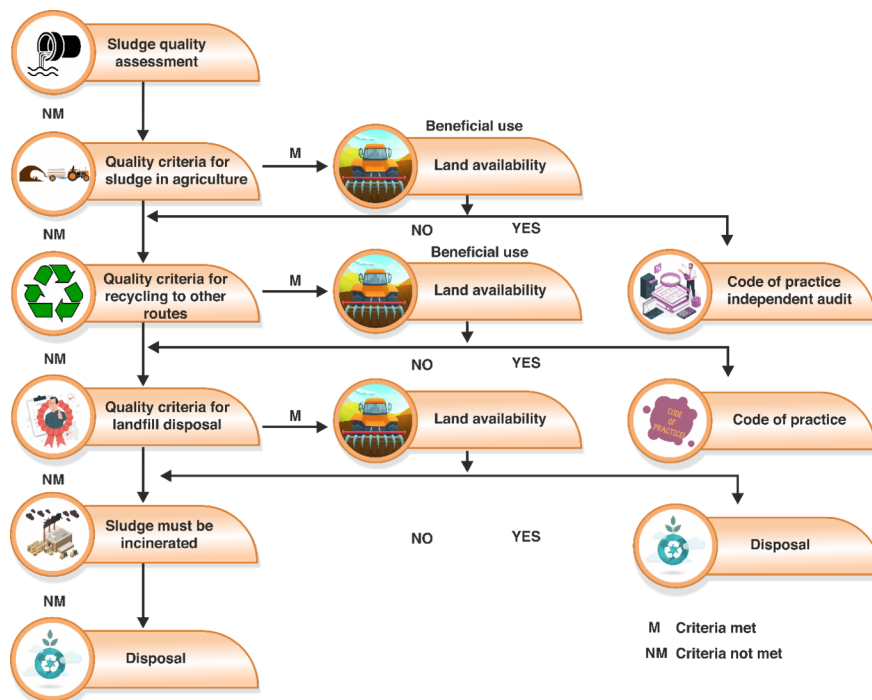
Sludge quality assessment

NM

Quality criteria for sludge in agriculture

M

Beneficial use

Land availability

NO

YES

NM

Quality criteria for recycling to other routes

M

Beneficial use

Land availability

Code of practice independent audit

NM

NO

YES

Quality criteria for landfill disposal

M

Land availability

CODE OF PRACTICE

Code of practice

NM

Sludge must be incinerated

NO

YES

Disposal

NM

Disposal

M Criteria met

NM Criteria not met